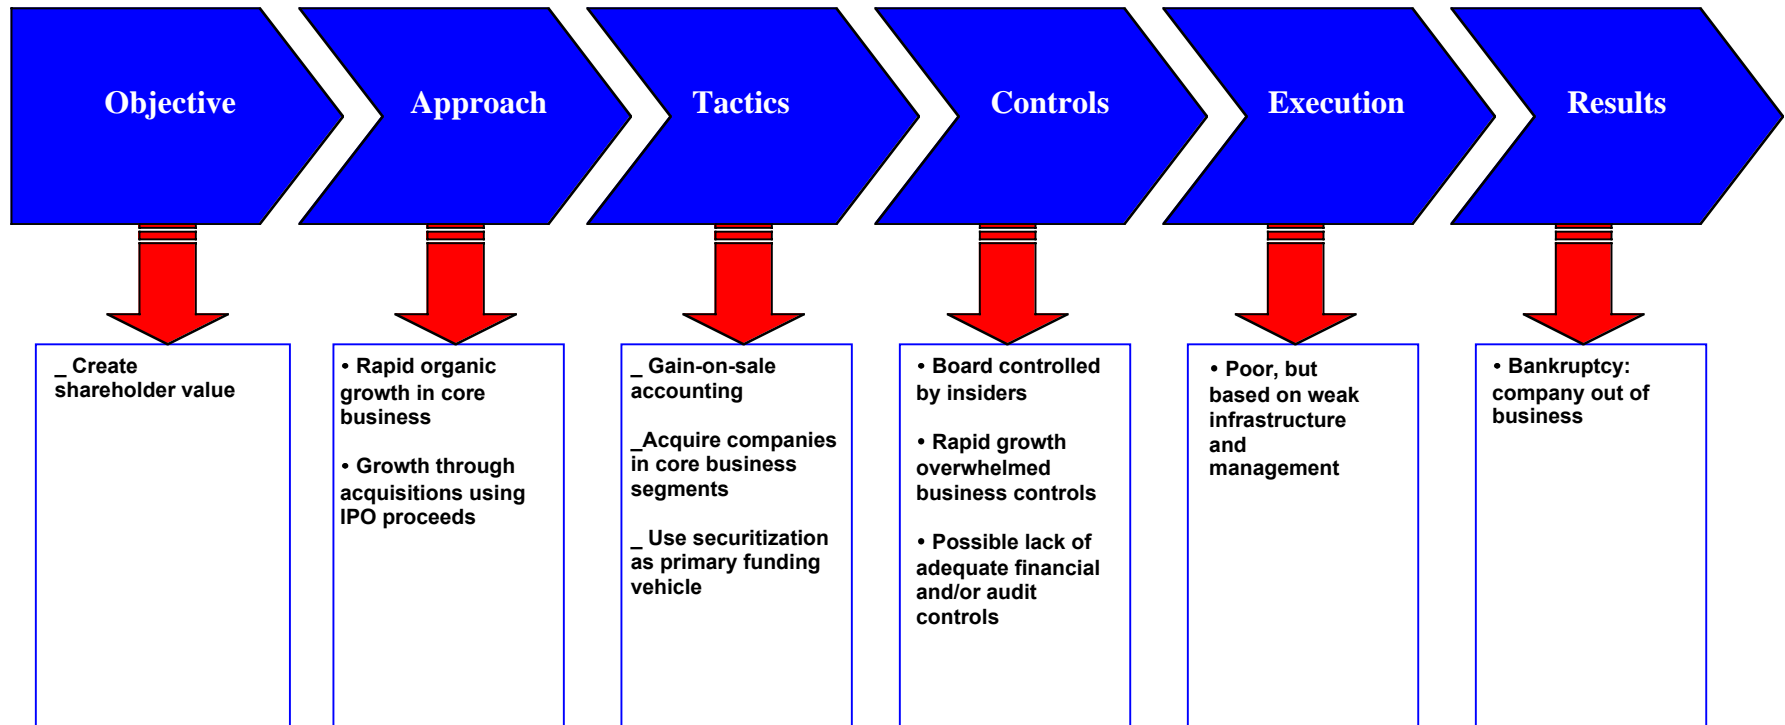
Objective

Approach

Tactics

Controls

Execution

Results

_ Create shareholder value

• Rapid organic growth in core business

• Growth through acquisitions using IPO proceeds

_ Gain-on-sale accounting

_Acquire companies in core business segments

_ Use securitization as primary funding vehicle

• Board controlled by insiders

• Rapid growth overwhelmed business controls

• Possible lack of adequate financial and/or audit controls

• Poor, but based on weak infrastructure and management

• Bankruptcy: company out of business